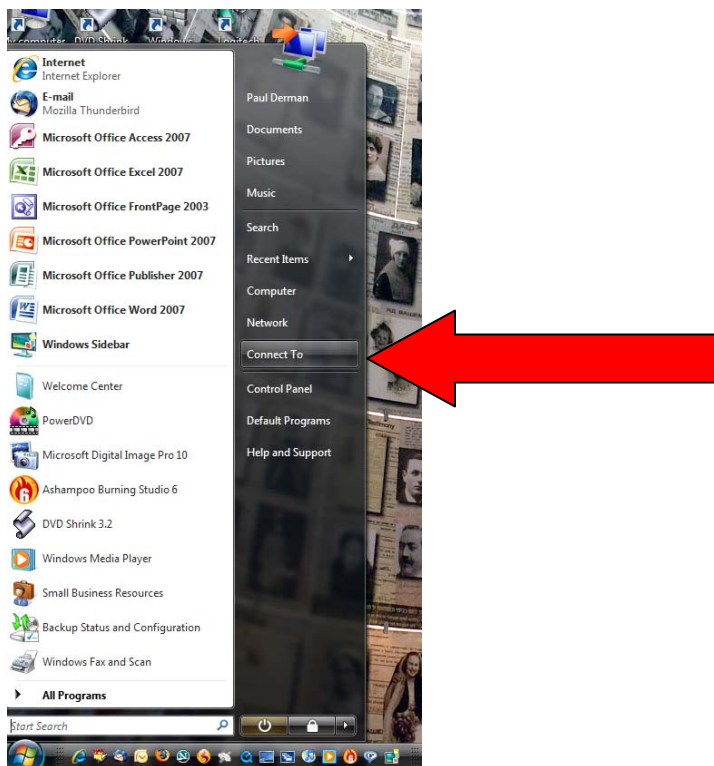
My computer DVD Shrink Windows Logitech

Internet
Internet Explorer

E-mail
Mozilla Thunderbird

Microsoft Office Access 2007

Microsoft Office Excel 2007

Microsoft Office FrontPage 2003

Microsoft Office PowerPoint 2007

Microsoft Office Publisher 2007

Microsoft Office Word 2007

Windows Sidebar

Welcome Center

PowerDVD

Microsoft Digital Image Pro 10

Ashampoo Burning Studio 6

DVD Shrink 3.2

Windows Media Player

Small Business Resources

Backup Status and Configuration

Windows Fax and Scan

All Programs

Start Search

Paul Derman

Documents

Pictures

Music

Search

Recent Items

Computer

Network

Connect To

Control Panel

Default Programs

Help and Support